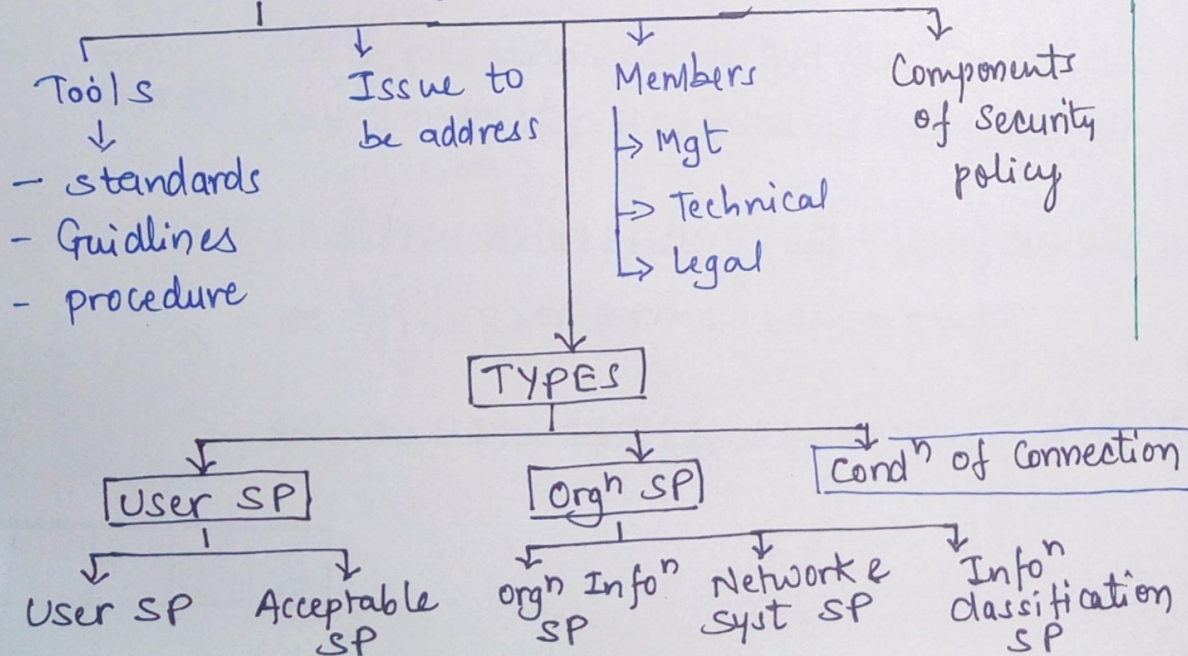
Tools
- standards
- Guidlines
- procedure

Issue to be address

Members
→ Mgt
→ Technical
→ Legal

Components of Security policy

TYPES

User SP
User SP
Acceptable SP

Org$^n$ SP
org$^n$ Info$^n$ SP
Network & syst SP
Info$^n$ classification SP

Cond$^n$ of Connection